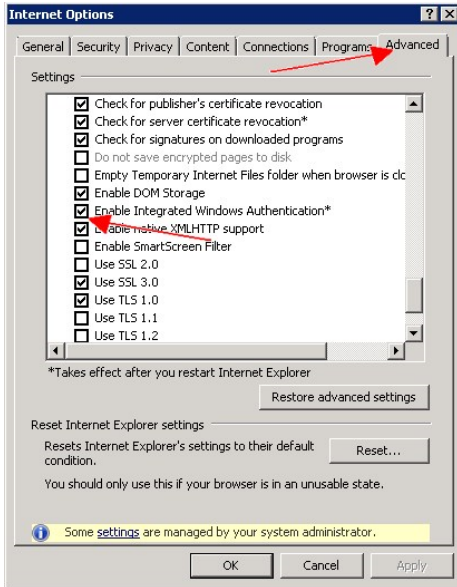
Internet Options

? X

General | Security | Privacy | Content | Connections | Programs | Advanced

Settings

Check for publisher's certificate revocation
Check for server certificate revocation*
Check for signatures on downloaded programs
Do not save encrypted pages to disk
Empty Temporary Internet Files folder when browser is clo
Enable DOM Storage
Enable Integrated Windows Authentication*
Enable native XMLHTTP support
Enable SmartScreen Filter
Use SSL 2.0
Use SSL 3.0
Use TLS 1.0
Use TLS 1.1
Use TLS 1.2

*Takes effect after you restart Internet Explorer

Restore advanced settings

Reset Internet Explorer settings

Resets Internet Explorer's settings to their default condition.

Reset...

You should only use this if your browser is in an unusable state.

Some settings are managed by your system administrator.

OK | Cancel | Apply